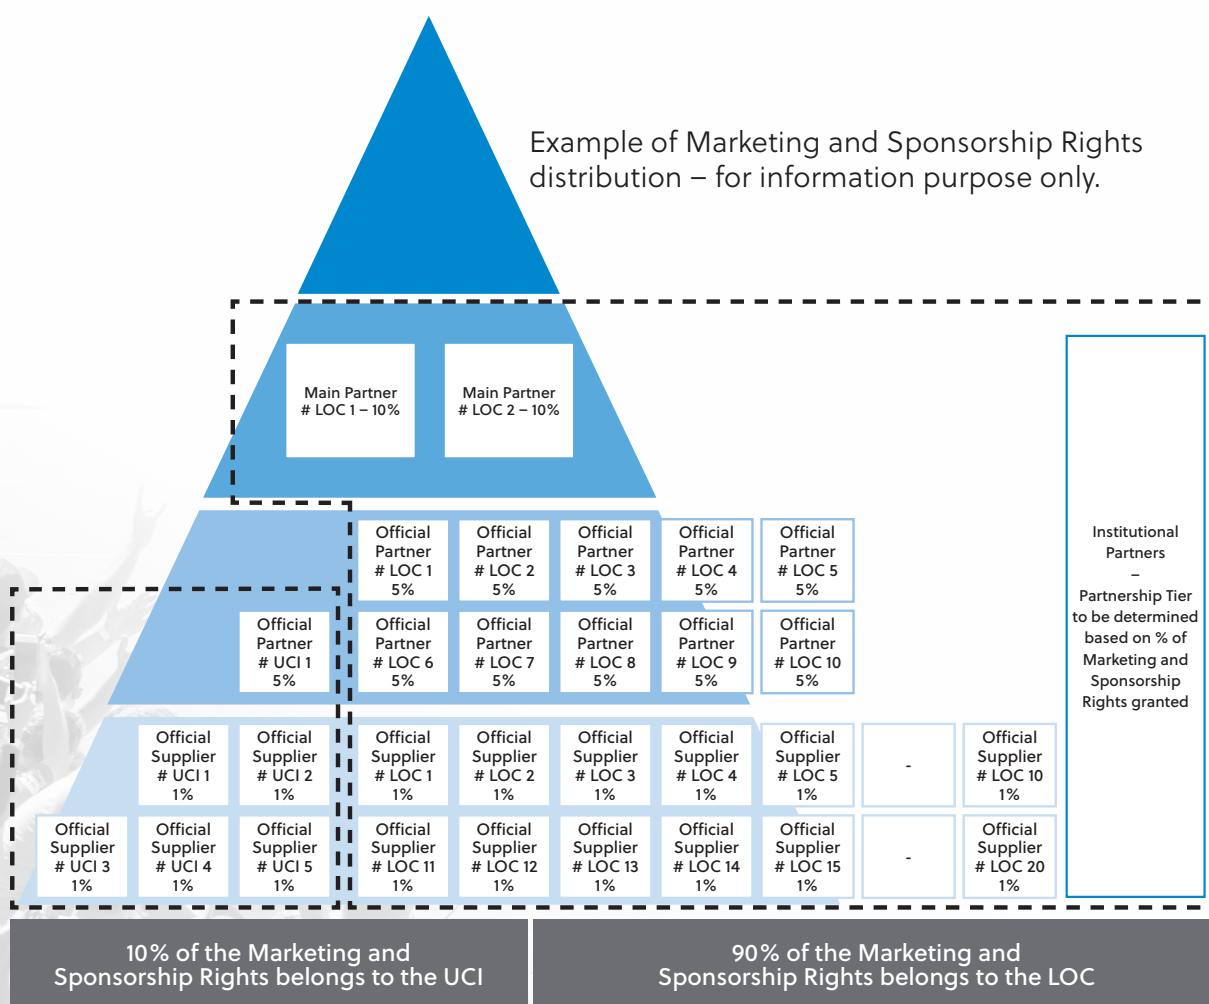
Example of Marketing and Sponsorship Rights distribution – for information purpose only.

Main Partner
# LOC 1 – 10%

Main Partner
# LOC 2 – 10%

Official Partner # LOC 1 5%

Official Partner # LOC 2 5%

Official Partner # LOC 3 5%

Official Partner # LOC 4 5%

Official Partner # LOC 5 5%

Official Partner # UCI 1 5%

Official Partner # LOC 6 5%

Official Partner # LOC 7 5%

Official Partner # LOC 8 5%

Official Partner # LOC 9 5%

Official Partner # LOC 10 5%

Official Supplier # UCI 1 1%

Official Supplier # UCI 2 1%

Official Supplier # LOC 1 1%

Official Supplier # LOC 2 1%

Official Supplier # LOC 3 1%

Official Supplier # LOC 4 1%

Official Supplier # LOC 5 1%

-

Official Supplier # LOC 10 1%

Official Supplier # UCI 3 1%

Official Supplier # UCI 4 1%

Official Supplier # UCI 5 1%

Official Supplier # LOC 11 1%

Official Supplier # LOC 12 1%

Official Supplier # LOC 13 1%

Official Supplier # LOC 14 1%

Official Supplier # LOC 15 1%

-

Official Supplier # LOC 20 1%

Institutional Partners – Partnership Tier to be determined based on % of Marketing and Sponsorship Rights granted

10% of the Marketing and Sponsorship Rights belongs to the UCI

90% of the Marketing and Sponsorship Rights belongs to the LOC